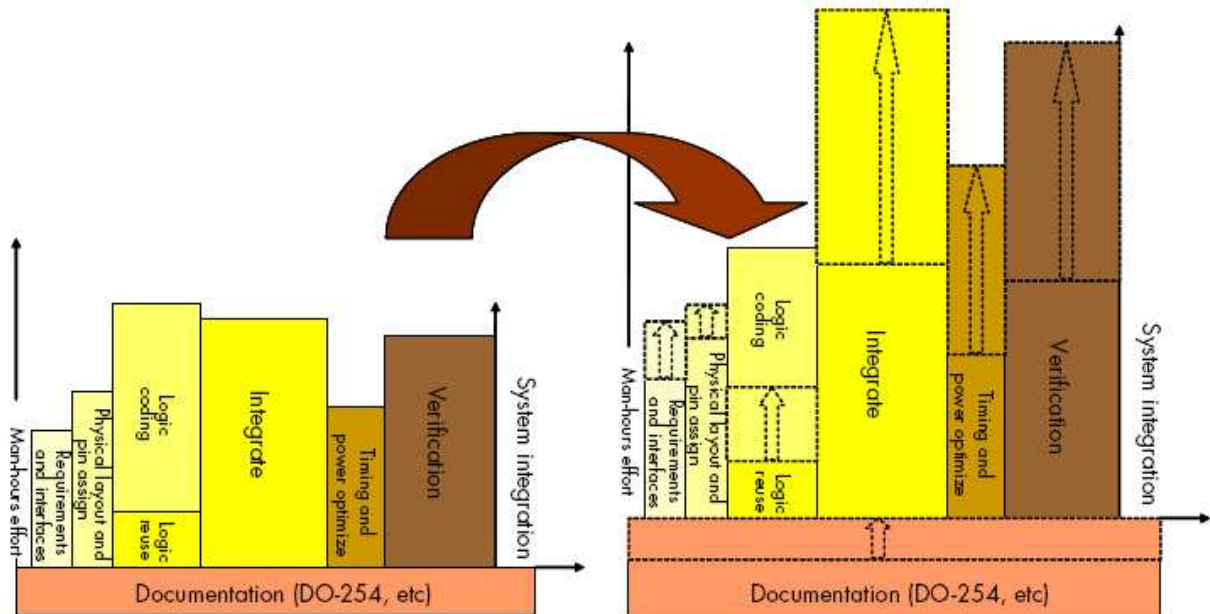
Man-hours effort
Requirements and interfaces
Physical layout and pin assign
Logic coding
Logic reuse
Integrate
Timing and power optimize
Verification
System integration
Documentation (DO-254, etc)

Man-hours effort
Requirements and interfaces
Physical layout and pin assign
Logic coding
Logic reuse
Integrate
Timing and power optimize
Verification
System integration
Documentation (DO-254, etc)